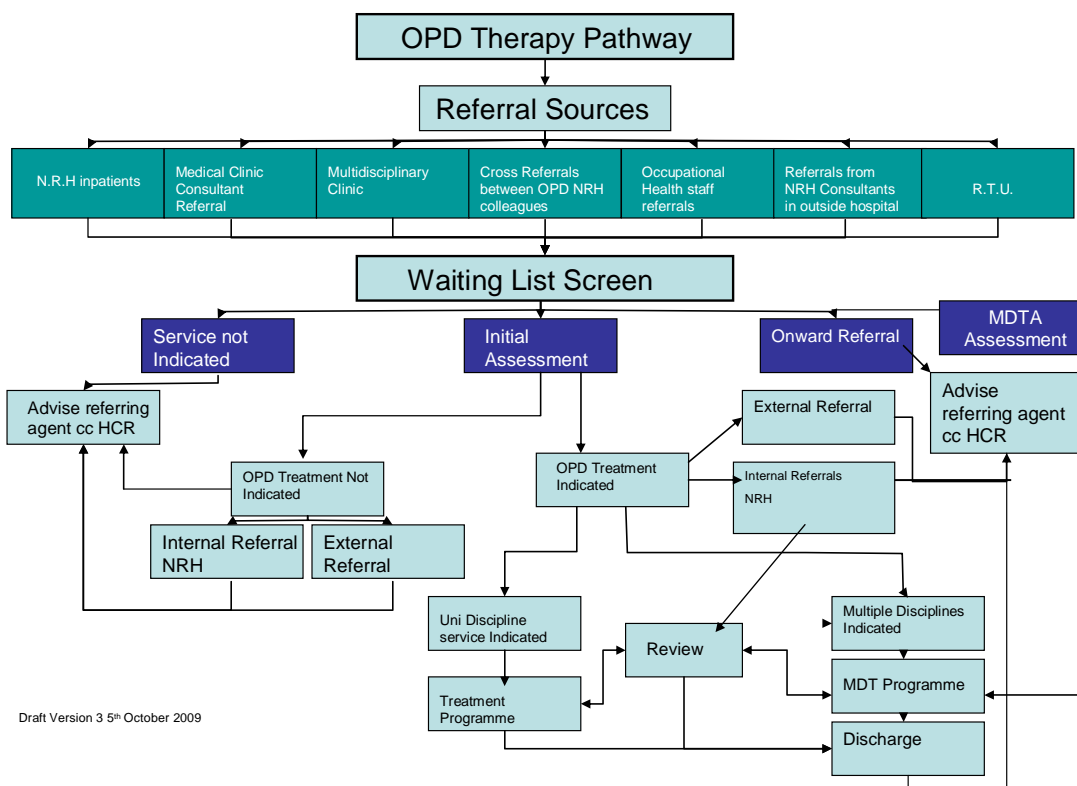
OPD Therapy Pathway

Referral Sources

N.R.H inpatients

Medical Clinic Consultant Referral

Multidisciplinary Clinic

Cross Referrals between OPD NRH colleagues

Occupational Health staff referrals

Referrals from NRH Consultants in outside hospital

R.T.U.

Waiting List Screen

Service not Indicated

Initial Assessment

Onward Referral

MDTA Assessment

Advise referring agent cc HCR

Advise referring agent cc HCR

External Referral

Internal Referrals NRH

OPD Treatment Not Indicated

OPD Treatment Indicated

Internal Referral NRH

External Referral

Uni Discipline service Indicated

Review

Multiple Disciplines Indicated

Treatment Programme

MDT Programme

Discharge

Draft Version 3 5th October 2009